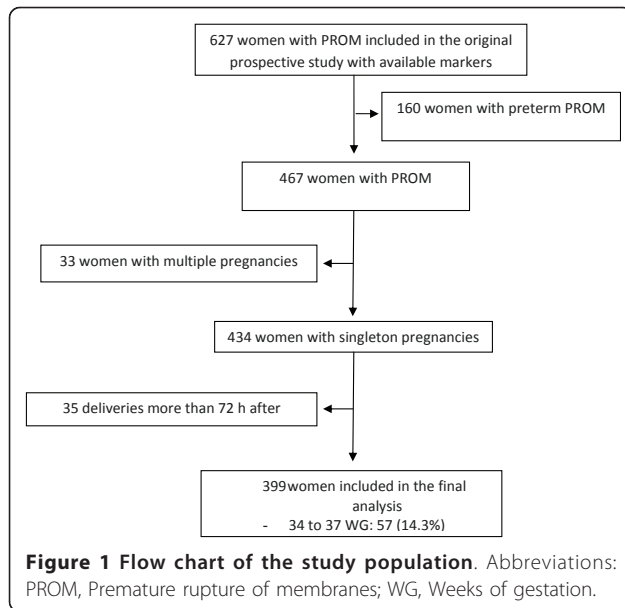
627 women with PROM included in the original prospective study with available markers

160 women with preterm PROM

467 women with PROM

33 women with multiple pregnancies

434 women with singleton pregnancies

35 deliveries more than 72 h after

399women included in the final analysis
- 34 to 37 WG: 57 (14.3%)

**Figure 1 Flow chart of the study population**. Abbreviations: PROM, Premature rupture of membranes; WG, Weeks of gestation.